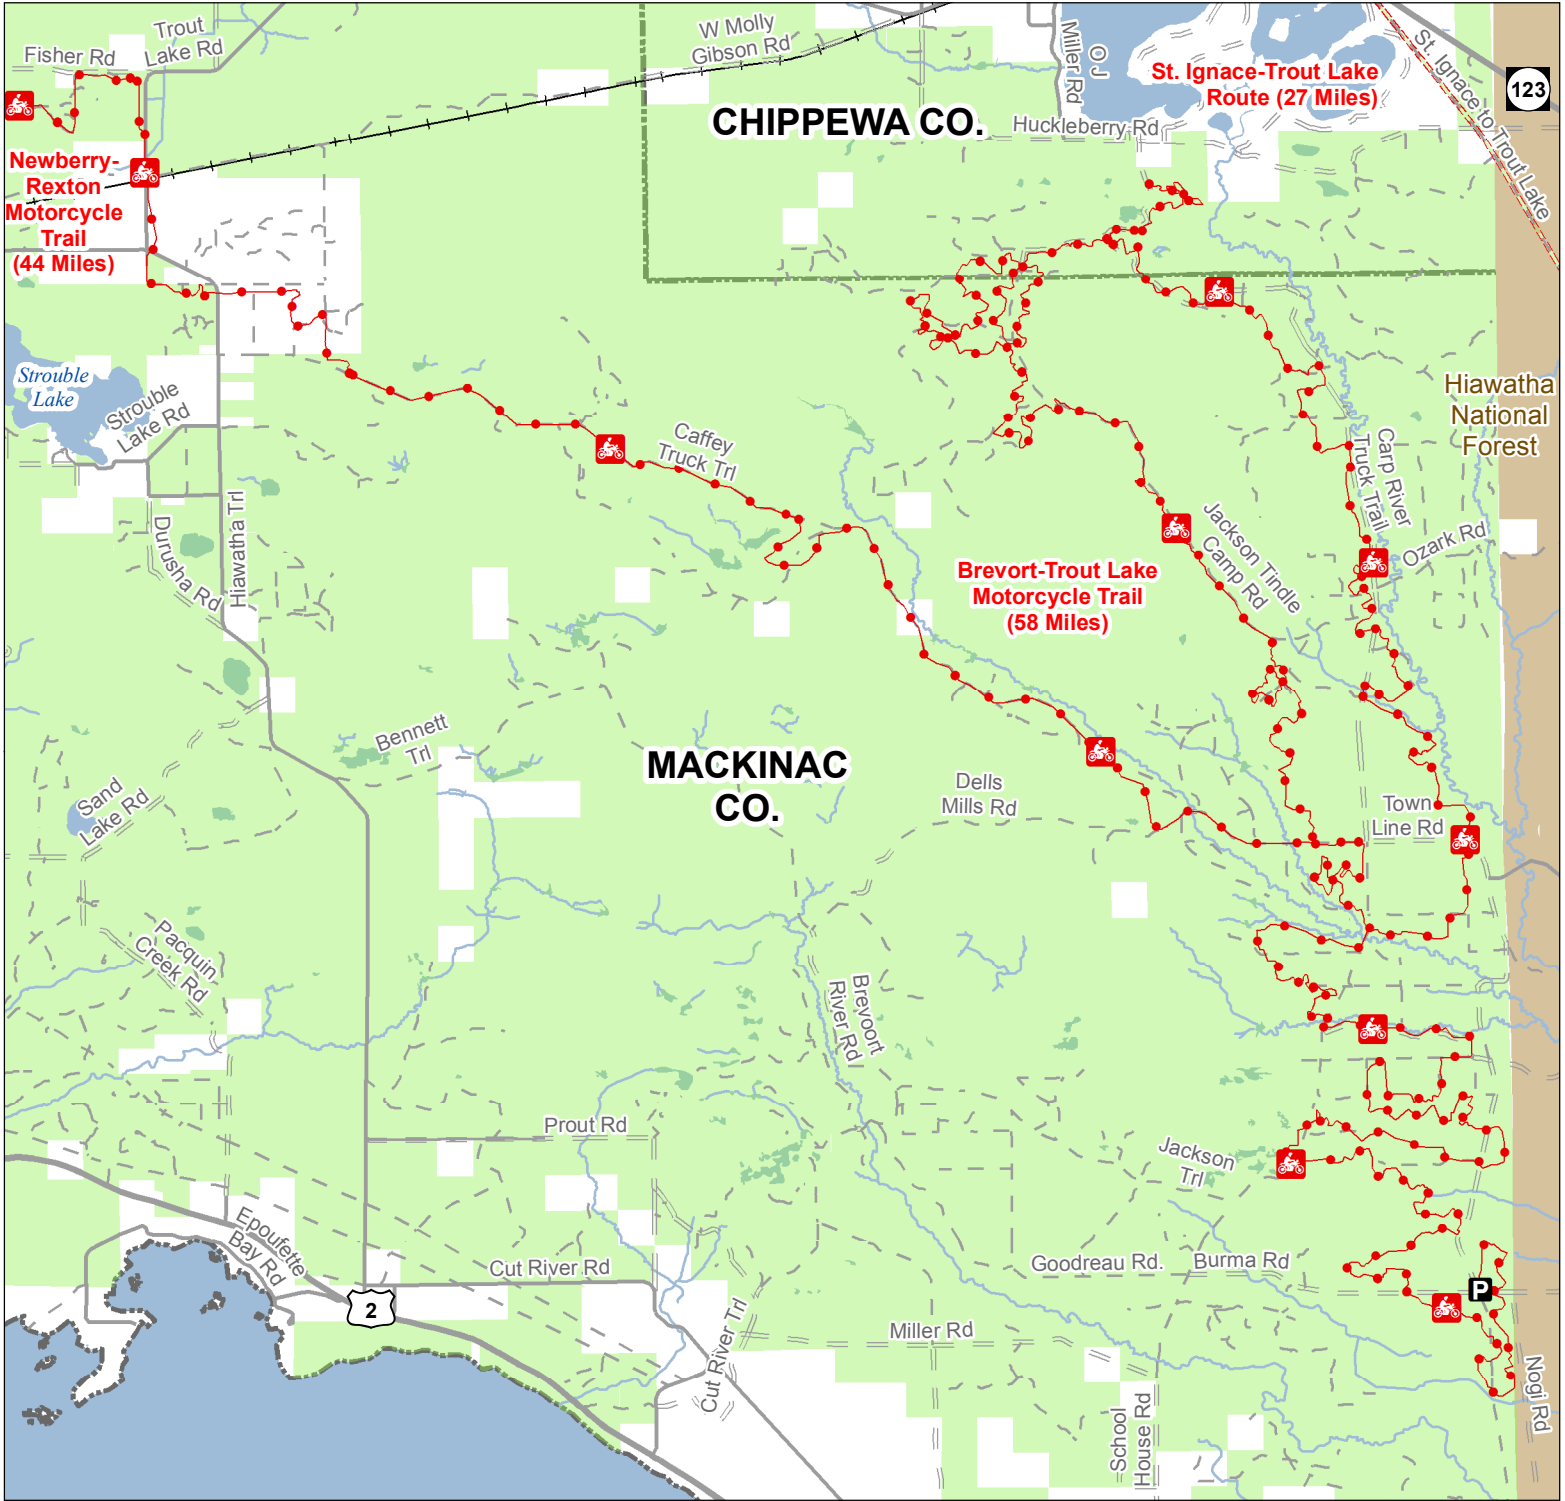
Fisher Rd

Trout Lake Rd

W Molly Gibson Rd

O J Miller Rd

St. Ignace-Trout Lake Route (27 Miles)

St. Ignace to Trout Lake

123

CHIPPEWA CO.

Huckleberry Rd

Newberry-Rexton Motorcycle Trail (44 Miles)

Strouble Lake

Strouble Lake Rd

Caffey Truck Trl

Hiawatha National Forest

Carp River Truck Trail

Jackson Tindle Camp Rd

Ozark Rd

Durusha Rd

Hiawatha Trl

Brevort-Trout Lake Motorcycle Trail (58 Miles)

Bennett Trl

MACKINAC CO.

Dells Mills Rd

Town Line Rd

Sand Lake Rd

Pacquin Creek Rd

Brevoort River Rd

Prout Rd

Jackson Trl

Epoufette Bay Rd

Cut River Rd

Goodreau Rd.

Burma Rd

P

2

Cut River Trl

Miller Rd

School House Rd

Nogi Rd